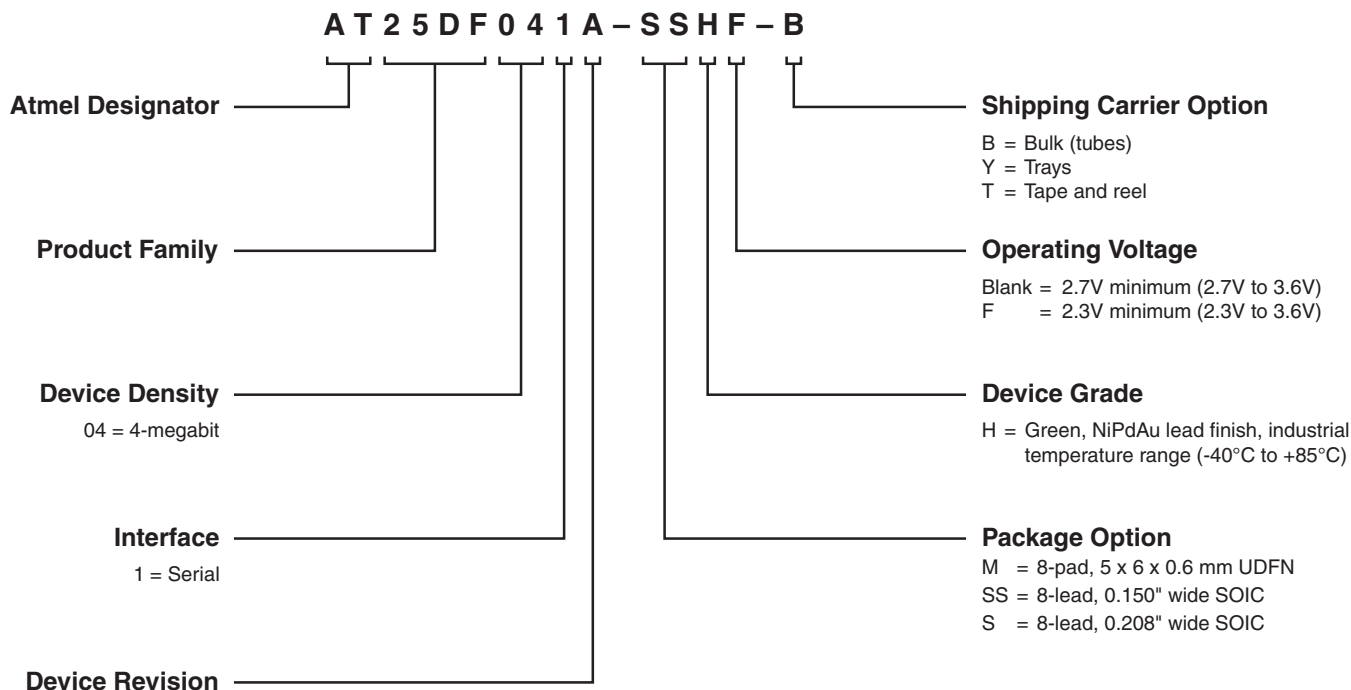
A T 2 5 D F 0 4 1 A – S S H F – B

Atmel Designator

Product Family

Device Density

04 = 4-megabit

Interface

1 = Serial

Device Revision

Shipping Carrier Option

B = Bulk (tubes)
Y = Trays
T = Tape and reel

Operating Voltage

Blank = 2.7V minimum (2.7V to 3.6V)
F = 2.3V minimum (2.3V to 3.6V)

Device Grade

H = Green, NiPdAu lead finish, industrial temperature range (-40°C to +85°C)

Package Option

M = 8-pad, 5 x 6 x 0.6 mm UDFN
SS = 8-lead, 0.150" wide SOIC
S = 8-lead, 0.208" wide SOIC